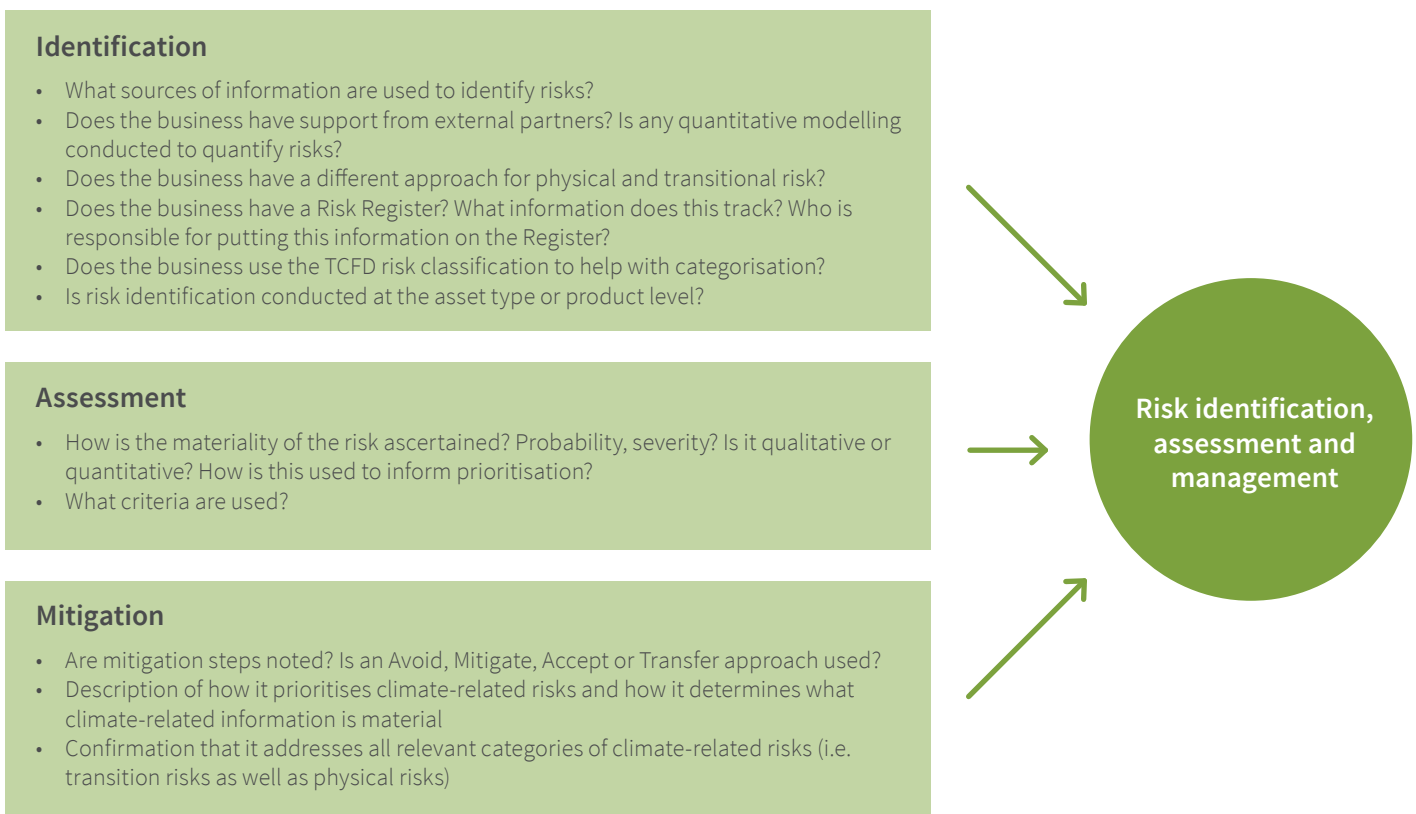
Identification

- What sources of information are used to identify risks?
- Does the business have support from external partners? Is any quantitative modelling conducted to quantify risks?
- Does the business have a different approach for physical and transitional risk?
- Does the business have a Risk Register? What information does this track? Who is responsible for putting this information on the Register?
- Does the business use the TCFD risk classification to help with categorisation?
- Is risk identification conducted at the asset type or product level?

Assessment

- How is the materiality of the risk ascertained? Probability, severity? Is it qualitative or quantitative? How is this used to inform prioritisation?
- What criteria are used?

Mitigation

- Are mitigation steps noted? Is an Avoid, Mitigate, Accept or Transfer approach used?
- Description of how it prioritises climate-related risks and how it determines what climate-related information is material
- Confirmation that it addresses all relevant categories of climate-related risks (i.e. transition risks as well as physical risks)

Risk identification, assessment and management